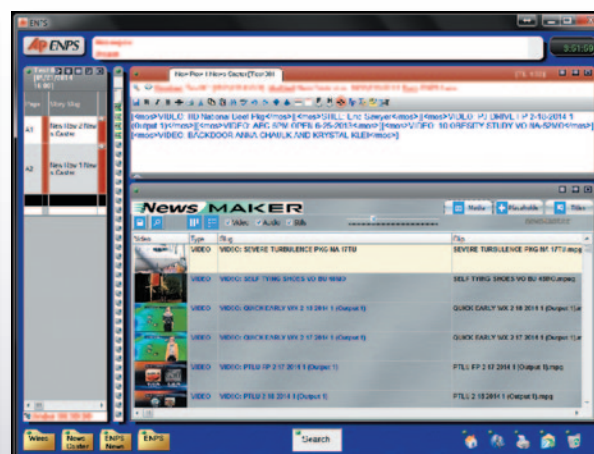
ENPS

AP ENPS

Messages

People

3:51:59

Page | Story Slug
A1 | New Flow 2 New s Castle
A2 | New Flow 1 New s Castle

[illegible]

<mos>VIDEO: SD National Geo Pkg</mos>[<mos>STILL: Eric Sawyer</mos>][<mos>VIDEO: P) UHIVL FP 2-10-2014 1 (Output 1)</mos>][<mos>VIDEO: ARC 876 OPEN 6-25-2013</mos>][<mos>VIDEO: 10 OBESITY STUDY VO NA-SPMG</mos>][<mos>VIDEO: BACKDOOR ANNA CHALUK AND KRYSTAL KLEI</mos>]

News MAKER

Video Audio Bills

Media Placeholder Filter

Video | Type | Slug | File
 | VIDEO | VIDEO: SEVERE TURBULENCE PKG-NA 17TU | SEVERE TURBULENCE PKG NT 17TU.mpg
 | VIDEO | VIDEO: SELF TYING SHOES VO BU 600 | SELF TYING SHOES VO BU 600.mpg
 | VIDEO | VIDEO: QUICK EARLY WX 2 18 2014 1 (Output 1) | QUICK EARLY WX 2 18 2014 1 (Output 1).mpg
 | VIDEO | VIDEO: QUICK EARLY WX 2 17 2014 1 (Output 1) | QUICK EARLY WX 2 17 2014 1 (Output 1).mpg
 | VIDEO | VIDEO: PTLU FP 2 17 2014 1 (Output 1) | PTLU FP 2 17 2014 1 (Output 1).mpg
 | VIDEO | VIDEO: PTLU 2 18 2014 1 (Output 1) | PTLU 2 18 2014 1 (Output 1).mpg

Wires | News Center | ENPS News | ENPS

Search